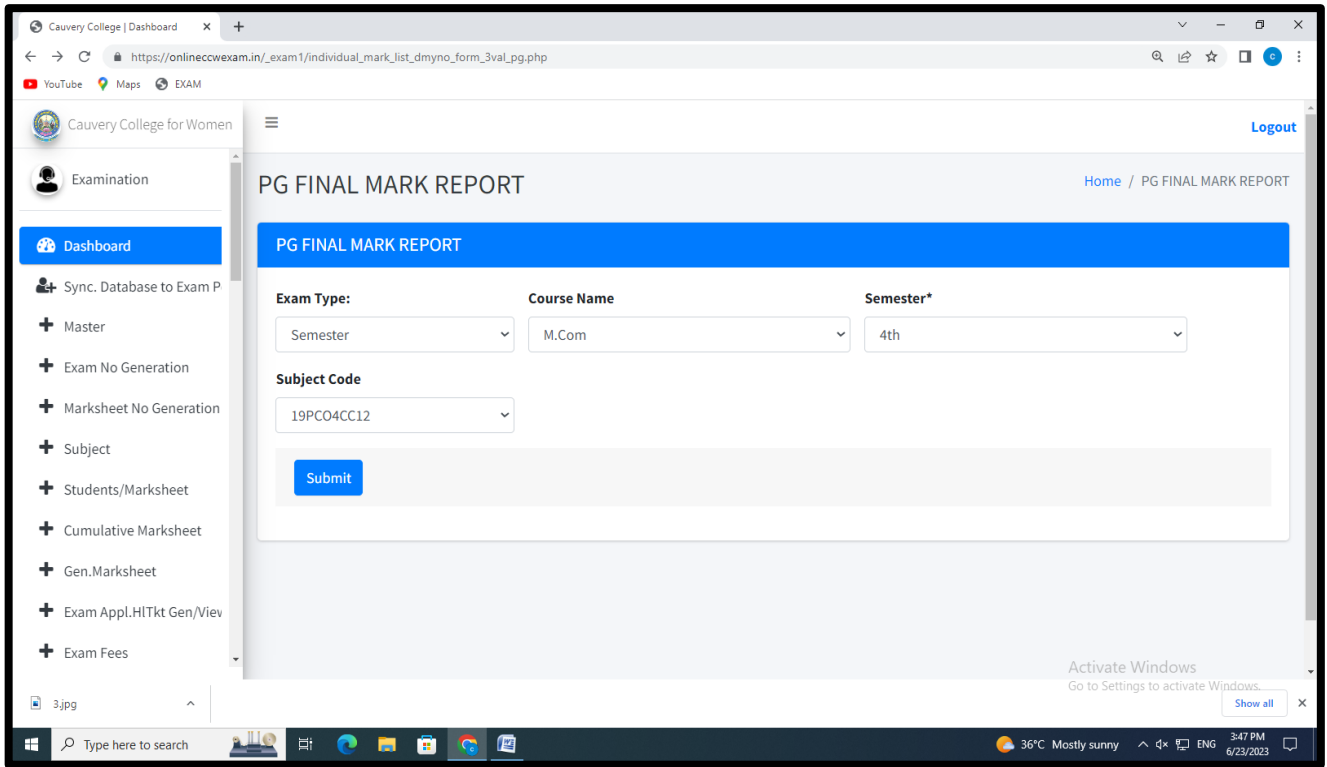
Cauvery College | Dashboard

https://onlineccwexam.in/_exam1/individual_mark_list_dmyno_form_3val_pg.php

YouTube Maps EXAM

Cauvery College for Women

Logout

Examination

Dashboard

Sync. Database to Exam P

Master

Exam No Generation

Marksheet No Generation

Subject

Students/Marksheet

Cumulative Marksheet

Gen.Marksheet

Exam Appl.HlTkt Gen/Viev

Exam Fees

PG FINAL MARK REPORT

Home / PG FINAL MARK REPORT

PG FINAL MARK REPORT

Exam Type:

Semester

Course Name

M.Com

Semester*

4th

Subject Code

19PCO4CC12

Submit

Activate Windows
Go to Settings to activate Windows.

3.jpg

Show all

Type here to search

36°C Mostly sunny ENG 3:47 PM 6/23/2023